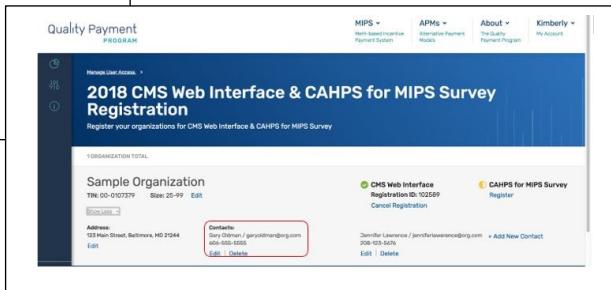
Quality Payment PROGRAM

MIPS ⌄ Merit-based Incentive Payment System

APMs ⌄ Alternative Payment Models

About ⌄ The Quality Payment Program

Kimberly ⌄ My Account

Manage User Access >

2018 CMS Web Interface & CAHPS for MIPS Survey Registration

Register your organizations for CMS Web Interface & CAHPS for MIPS Survey

1 ORGANIZATION TOTAL

Sample Organization

TIN: 00-0107379 Size: 25-99 Edit

Show Less

CMS Web Interface

Registration ID: 102569

Cancel Registration

CAHPS for MIPS Survey

Register

Address:

123 Main Street, Baltimore, MD 21244

Edit

Contacts:

Gary Oldman / garyoldman@org.com

606-555-5555

Edit | Delete

Jennifer Lawrence / jenniferlawrence@org.com

208-123-5676

Edit | Delete

+ Add New Contact